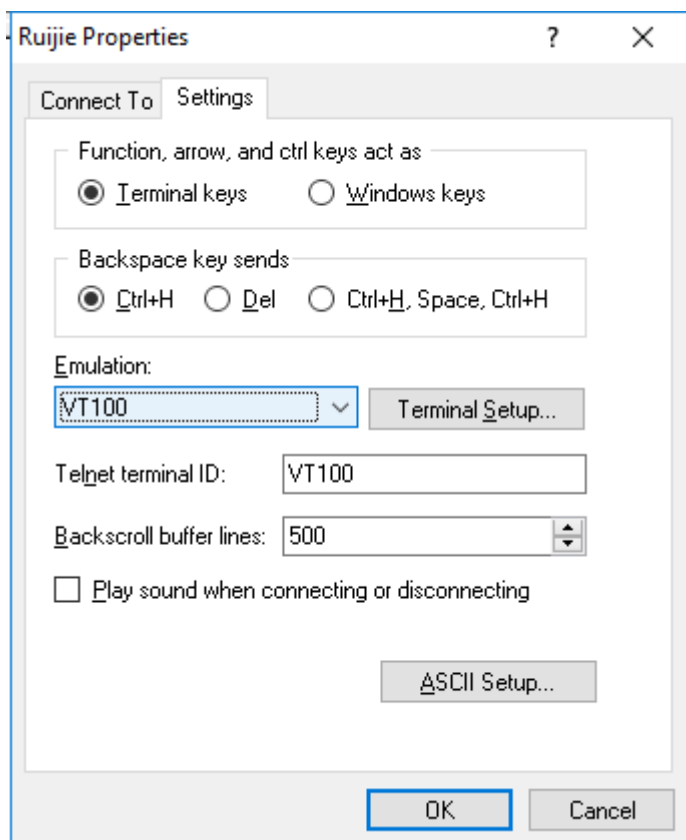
Ruijie Properties

?

X

Connect To

Settings

Function, arrow, and ctrl keys act as

Terminal keys

Windows keys

Backspace key sends

Ctrl+H

Del

Ctrl+H, Space, Ctrl+H

Emulation:

VT100

Terminal Setup...

Telnet terminal ID:

VT100

Backscroll buffer lines:

500

Play sound when connecting or disconnecting

ASCII Setup...

OK

Cancel